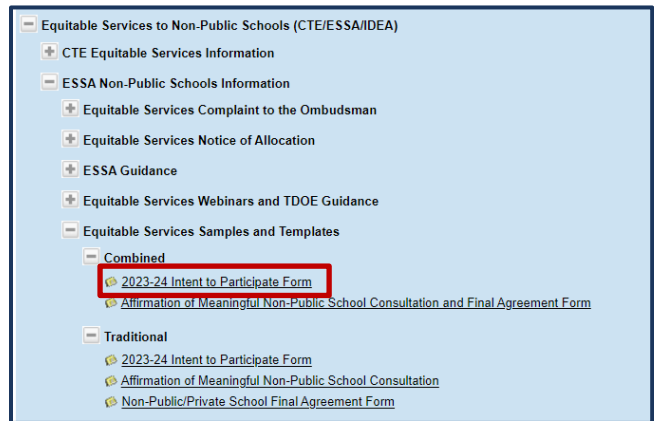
Equitable Services to Non-Public Schools (CTE/ESSA/IDEA)

CTE Equitable Services Information

ESSA Non-Public Schools Information

Equitable Services Complaint to the Ombudsman

Equitable Services Notice of Allocation

ESSA Guidance

Equitable Services Webinars and TDOE Guidance

Equitable Services Samples and Templates

Combined

2023-24 Intent to Participate Form

Affirmation of Meaningful Non-Public School Consultation and Final Agreement Form

Traditional

2023-24 Intent to Participate Form

Affirmation of Meaningful Non-Public School Consultation

Non-Public/Private School Final Agreement Form